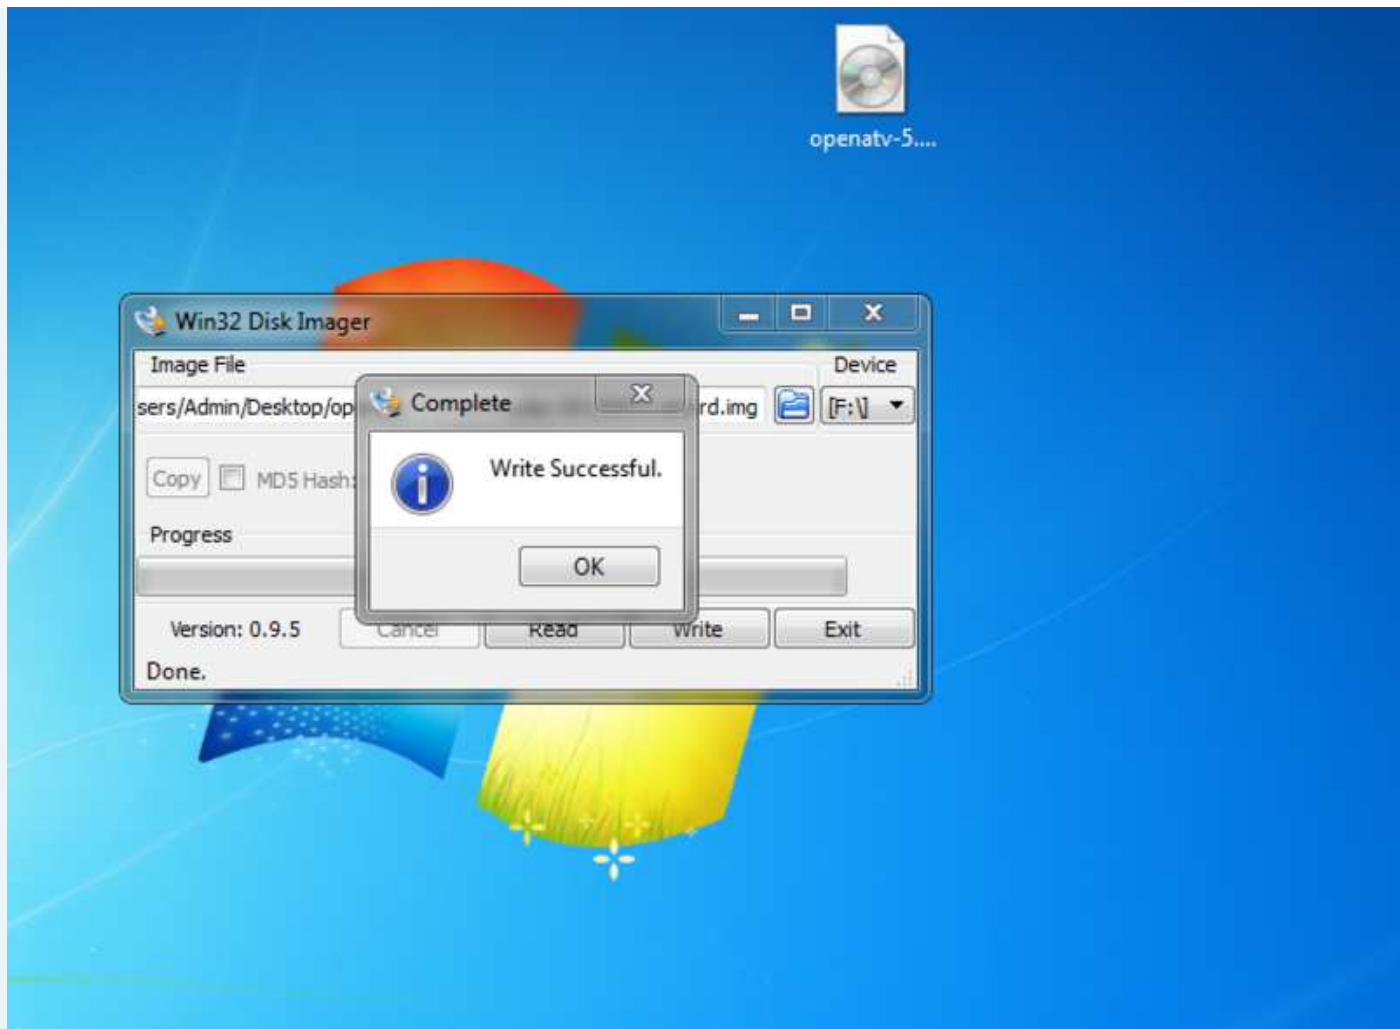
openatv-5....

Win32 Disk Imager

Image File

Device

sers/Admin/Desktop/op

rd.img

[F:\]

Copy

MD5 Hash:

Progress

Version: 0.9.5

Cancel

Read

Write

Exit

Done.

Complete

Write Successful.

OK